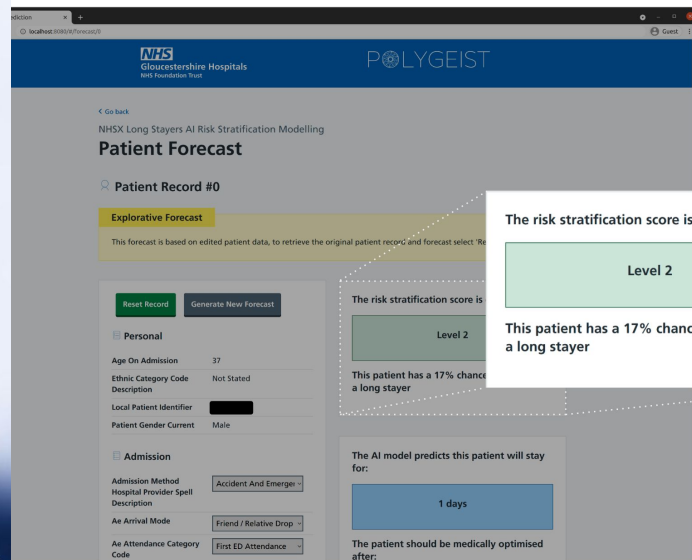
ediction × +

localhost:8080/#/forecast/0

Guest

NHS
Gloucestershire Hospitals
NHS Foundation Trust

POLYGEIST

< Go back

NHSX Long Stayers AI Risk Stratification Modelling

Patient Forecast

Patient Record #0

Explorative Forecast

This forecast is based on edited patient data, to retrieve the original patient record and forecast select 'Re

Reset Record

Generate New Forecast

Personal

| | |
|---|---|
| Age On Admission | 37 |
| Ethnic Category Code Description | Not Stated |
| Local Patient Identifier | |
| Patient Gender Current | Male |

Admission

| | |
|---|---|
| Admission Method Hospital Provider Spell Description | Accident And Emerger |
| Ae Arrival Mode | Friend / Relative Drop |
| Ae Attendance Category Code | First ED Attendance |

The risk stratification score is

Level 2

This patient has a 17% chance a long stayer

The risk stratification score is

Level 2

This patient has a 17% chanc a long stayer

The AI model predicts this patient will stay for:

1 days

The patient should be medically optimised after: